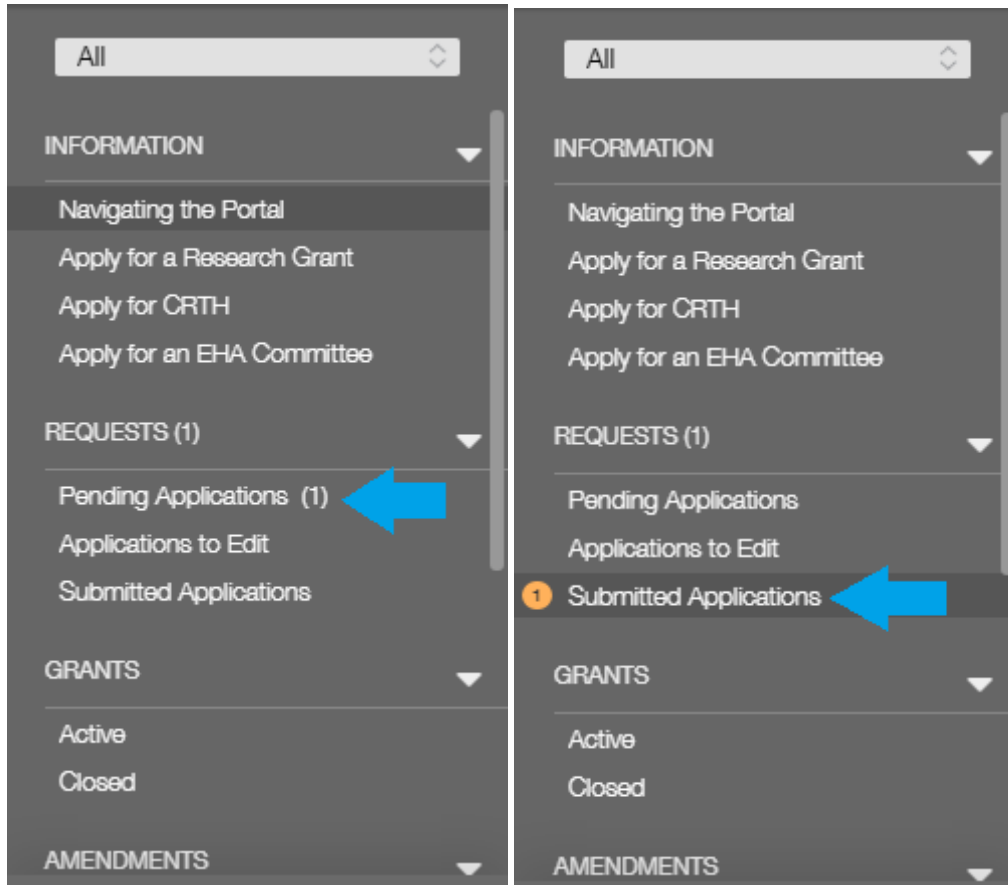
All

INFORMATION

Navigating the Portal
Apply for a Research Grant
Apply for CRTH
Apply for an EHA Committee

REQUESTS (1)

Pending Applications (1)
Applications to Edit
Submitted Applications

GRANTS

Active
Closed

AMENDMENTS

All

INFORMATION

Navigating the Portal
Apply for a Research Grant
Apply for CRTH
Apply for an EHA Committee

REQUESTS (1)

Pending Applications
Applications to Edit
1 Submitted Applications

GRANTS

Active
Closed

AMENDMENTS